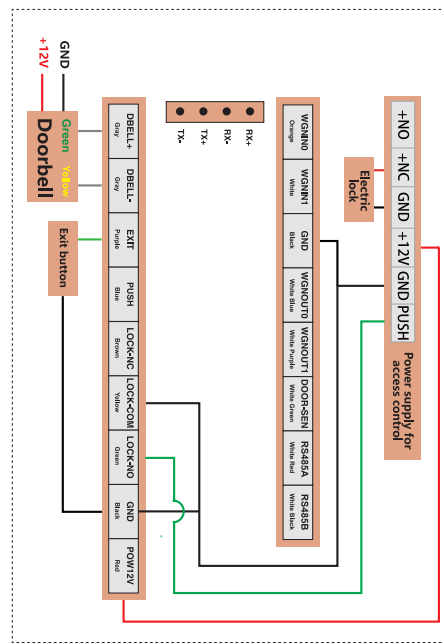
+12V
GND
Doorbell
Green
Yellow
Exit button
DBELL+
Gray
DBELL-
Gray
EXIT
Purple
PUSH
Blue
LOCK-NC
Brown
LOCK-COM
Yellow
LOCK-NO
Green
GND
Black
POW12V
Red
TX-
TX+
RX-
RX+
WGNIN0
Orange
WGNIN1
White
GND
Black
WGNOUT0
White Blue
WGNOUT1
White Purple
DOOR-SEN
White Green
RS485A
White Red
RS485B
White Black
Electric lock
+NO
+NC
GND
+12V
GND
PUSH
Power supply for access control